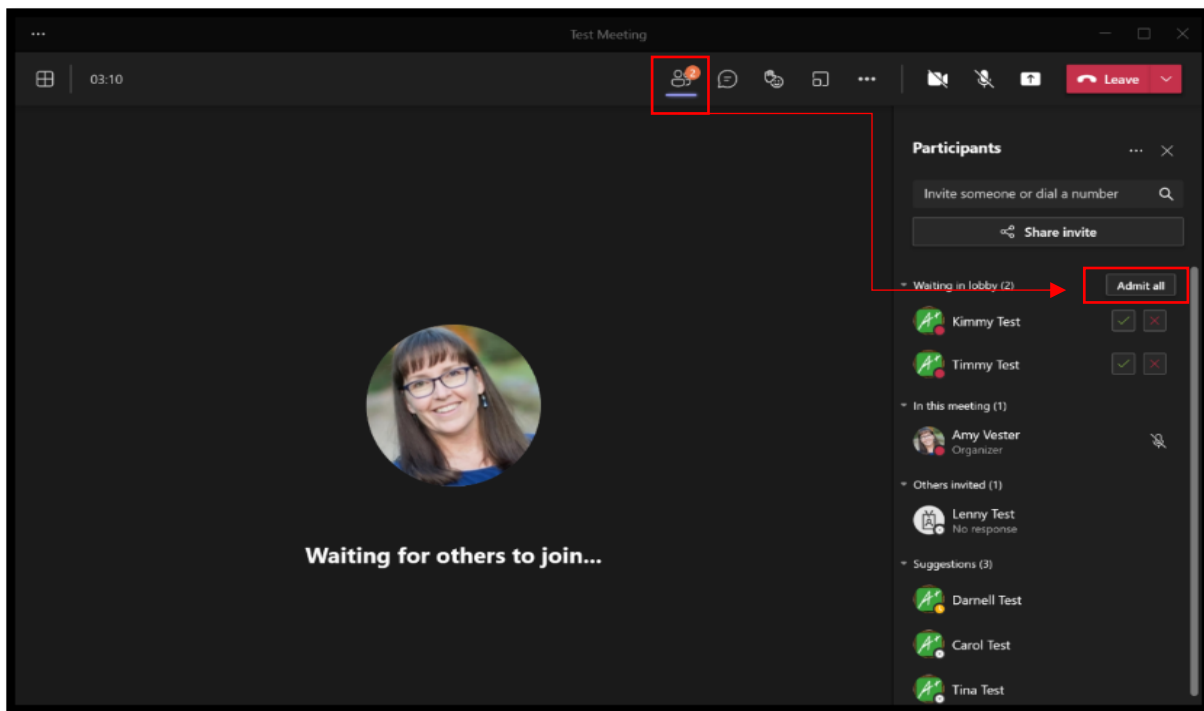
Test Meeting

03:10

2

Leave

Participants

Invite someone or dial a number

Share invite

Waiting in lobby (2)

Admit all

Kimmy Test

Timmy Test

In this meeting (1)

Amy Vester
Organizer

Others invited (1)

Lenny Test
No response

Suggestions (3)

Darnell Test

Carol Test

Tina Test

Waiting for others to join...